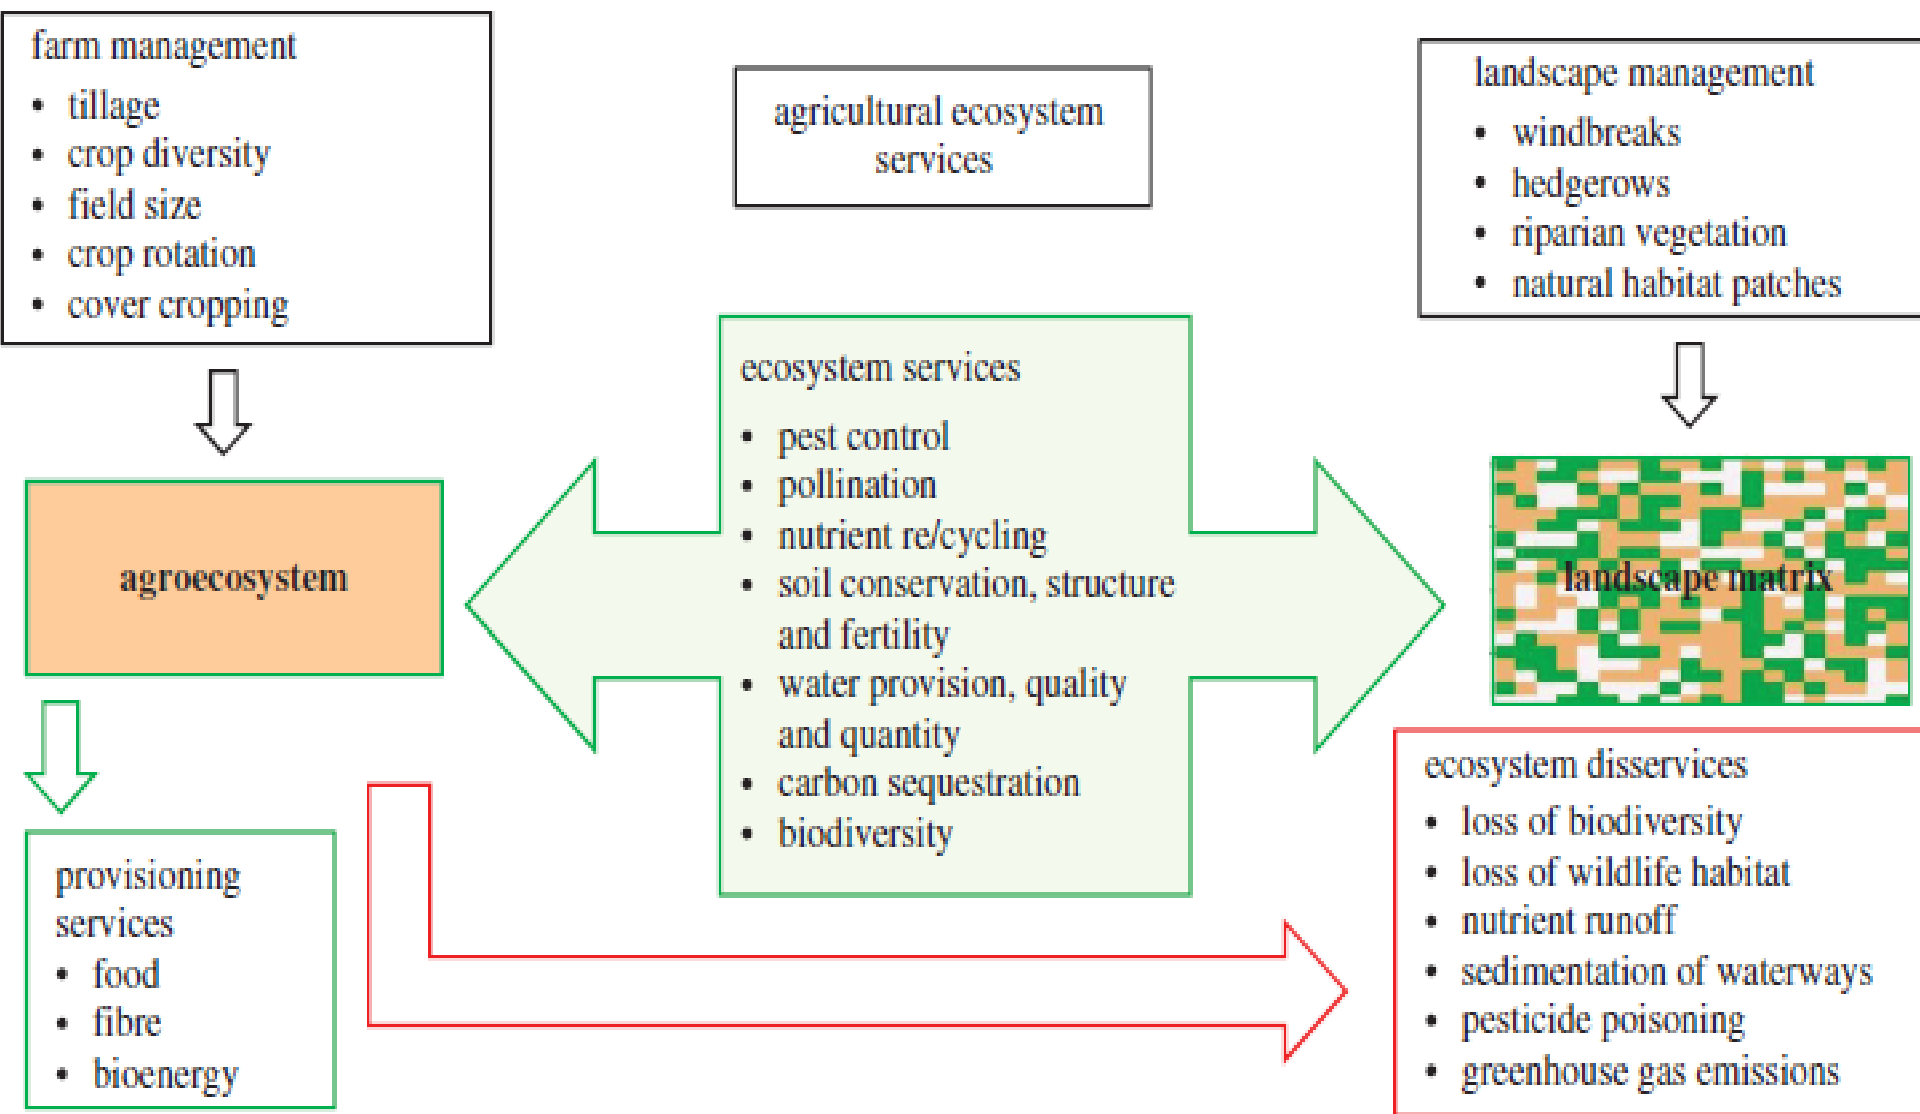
farm management
- tillage
- crop diversity
- field size
- crop rotation
- cover cropping

agricultural ecosystem services

landscape management
- windbreaks
- hedgerows
- riparian vegetation
- natural habitat patches

ecosystem services
- pest control
- pollination
- nutrient re/cycling
- soil conservation, structure and fertility
- water provision, quality and quantity
- carbon sequestration
- biodiversity

agroecosystem

landscape matrix

provisioning services
- food
- fibre
- bioenergy

ecosystem disservices
- loss of biodiversity
- loss of wildlife habitat
- nutrient runoff
- sedimentation of waterways
- pesticide poisoning
- greenhouse gas emissions